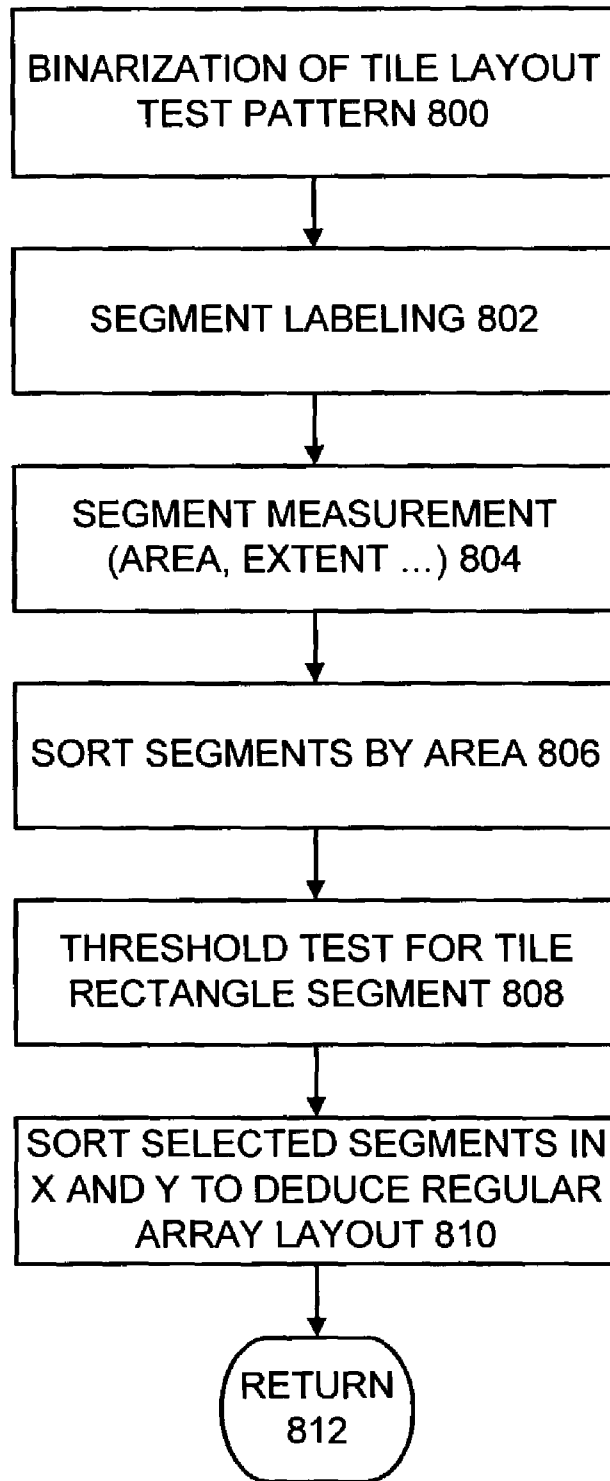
BINARIZATION OF TILE LAYOUT TEST PATTERN 800

SEGMENT LABELING 802

SEGMENT MEASUREMENT (AREA, EXTENT ...) 804

SORT SEGMENTS BY AREA 806

THRESHOLD TEST FOR TILE RECTANGLE SEGMENT 808

SORT SELECTED SEGMENTS IN X AND Y TO DEDUCE REGULAR ARRAY LAYOUT 810

RETURN 812